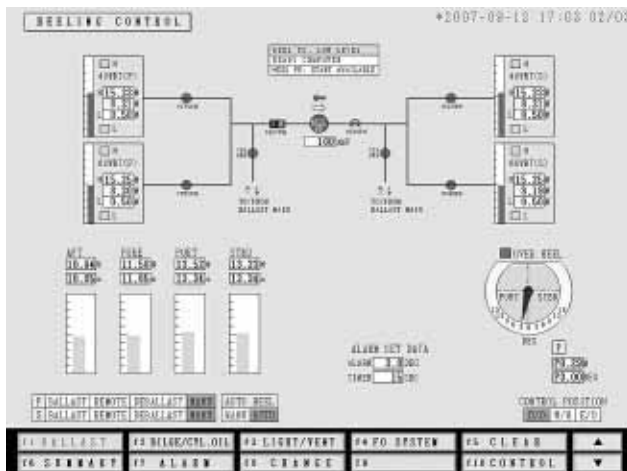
HEELING CONTROL

*2007-09-12 17:03 02/0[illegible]

HEEL PP. LOW LEVEL
READY COMPUTER
HEEL PP. START AVAILABLE

H
4BWT(P)
15.35m
8.31m
0.50m
L

H
4BWT(S)
15.35m
8.31m
0.50m
L

H
6BWT(P)
15.35m
8.20m
0.50m
L

H
6BWT(S)
15.35m
8.19m
0.50m
L

100m³

TO/FROM BALLAST MAIN

TO/FROM BALLAST MAIN

AFT
10.84m
10.85m

FORE
11.58m
11.58m

PORT
13.52m
13.36m

STBD
13.32m
13.36m

OVER HEEL

PORT
STBD

DEG

ALARM SET DATA
ALARM 3 DEG
TIMER 1 SEC

P
0.85m
20.00m³/h

P BALLAST REMOTE DEBALLAST HAND AUTO HEEL
S BALLAST REMOTE DEBALLAST HAND MANU AUTO

CONTROL POSITION
ECR W/H E/S

F1 BALLAST | F2 BILGE/CTL.OIL | F3 LIGHT/VENT | F4 FO. SYSTEM | F5 CLEAR | ▲
F6 SUMMARY | F7 ALARM | F8 CHANGE | F9 | F10 CONTROL | ▼